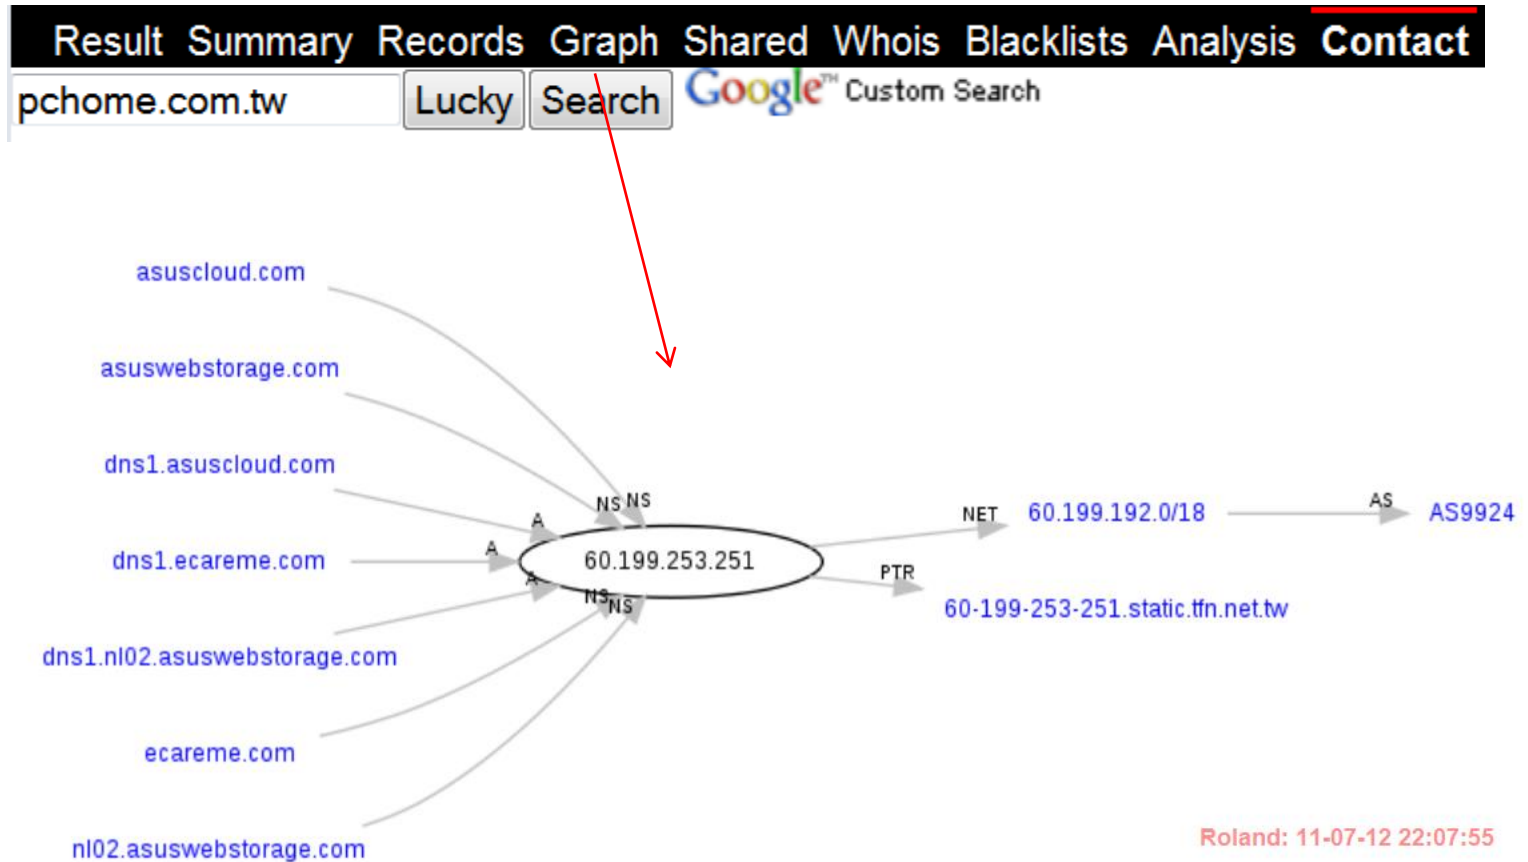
Result Summary Records Graph Shared Whois Blacklists Analysis Contact

pchome.com.tw Lucky Search Google™ Custom Search

asuscloud.com

asuswebstorage.com

dns1.asuscloud.com

dns1.ecareme.com

dns1.nl02.asuswebstorage.com

ecareme.com

nl02.asuswebstorage.com

NS NS A A A NS NS

60.199.253.251

NET 60.199.192.0/18 AS AS9924

PTR 60-199-253-251.static.tfn.net.tw

Roland: 11-07-12 22:07:55